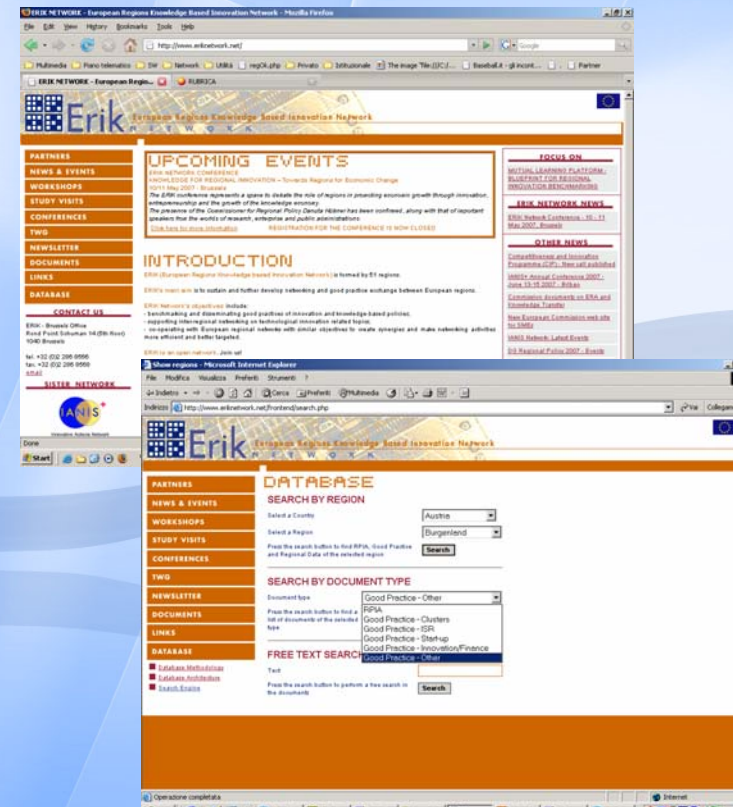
ERIK NETWORK - European Regions Knowledge Based Innovation Network - Mozilla Firefox

File Edit View History Bookmarks Tools Help

http://www.eriknetwork.net/

Google

Multimedia Piano telematico SW Network Utilità regOL.php Privato Istituzionale The image "file:///C:/... Baseball.it - gli incont... Partner

ERIK NETWORK - European Regio... RUBRICA

Erik European Regions Knowledge Based Innovation Network NETWORK

PARTNERS
NEWS & EVENTS
WORKSHOPS
STUDY VISITS
CONFERENCES
TWG
NEWSLETTER
DOCUMENTS
LINKS
DATABASE

CONTACT US

ERIK - Brussels Office
Rond Point Schuman 14 (5th floor)
1040 Brussels

tel. +32 (0)2 286 8566
fax. +32 (0)2 286 8568
email

SISTER NETWORK

IANIS

UPCOMING EVENTS

ERIK NETWORK CONFERENCE
KNOWLEDGE FOR REGIONAL INNOVATION - Towards Regions for Economic Change
10-11 May 2007 - Brussels
The ERIK conference represents a space to debate the role of regions in grounding economic growth through innovation, entrepreneurship and the growth of the knowledge economy.
The presence of the Commissioner for Regional Policy Danuta Hübner has been confirmed, along with that of important speakers from the worlds of research, enterprise and public administration.

Click here for more information REGISTRATION FOR THE CONFERENCE IS NOW CLOSED

INTRODUCTION

ERIK (European Regions Knowledge based Innovation Network) is formed by 81 regions.

ERIK's main aim is to sustain and further develop networking and good practice exchange between European regions.

ERIK Network's objectives include:
- benchmarking and disseminating good practices of innovation and knowledge-based policies;
- supporting interregional networking on technological innovation related topics;
- co-operating with European regional networks with similar objectives to create synergies and make networking activities more efficient and better targeted.

ERIK is an open network. Join us!

FOCUS ON

MUTUAL LEARNING PLATFORM - BLUEPRINT FOR REGIONAL INNOVATION BENCHMARKING

ERIK NETWORK NEWS

ERIK Network Conference - 10 - 11 May 2007, Brussels

OTHER NEWS

Competitiveness and Innovation Programme (CIP) - New call published

IANIS+ Annual Conference 2007 - June 13-15 2007 - Bilbao

Commission documents on ERA and Knowledge Transfer

New European Commission web site for SMEs

IANIS Network: Latest Events

DG Regional Policy 2007 - Events

Done

Start

Show regions - Microsoft Internet Explorer

File Modifica Visualizza Preferiti Strumenti ?

Indietro Cerca Preferiti Multimedia

Indirizzo http://www.eriknetwork.net/frontend/search.php

Vai Collegam

Erik European Regions Knowledge Based Innovation Network NETWORK

PARTNERS
NEWS & EVENTS
WORKSHOPS
STUDY VISITS
CONFERENCES
TWG
NEWSLETTER
DOCUMENTS
LINKS
DATABASE

Database Methodology
Database Architecture
Search Engine

DATABASE

SEARCH BY REGION

Select a Country Austria

Select a Region Burgenland

Press the search button to find RPIA, Good Practice and Regional Data of the selected region Search

SEARCH BY DOCUMENT TYPE

Document type Good Practice - Other

Press the search button to find a list of documents of the selected type

RPIA
Good Practice - Clusters
Good Practice - ISR
Good Practice - Start-up
Good Practice - Innovation/Finance
Good Practice - Other

FREE TEXT SEARCH

Text

Press the search button to perform a free search in the documents Search

Operazione completata

Internet